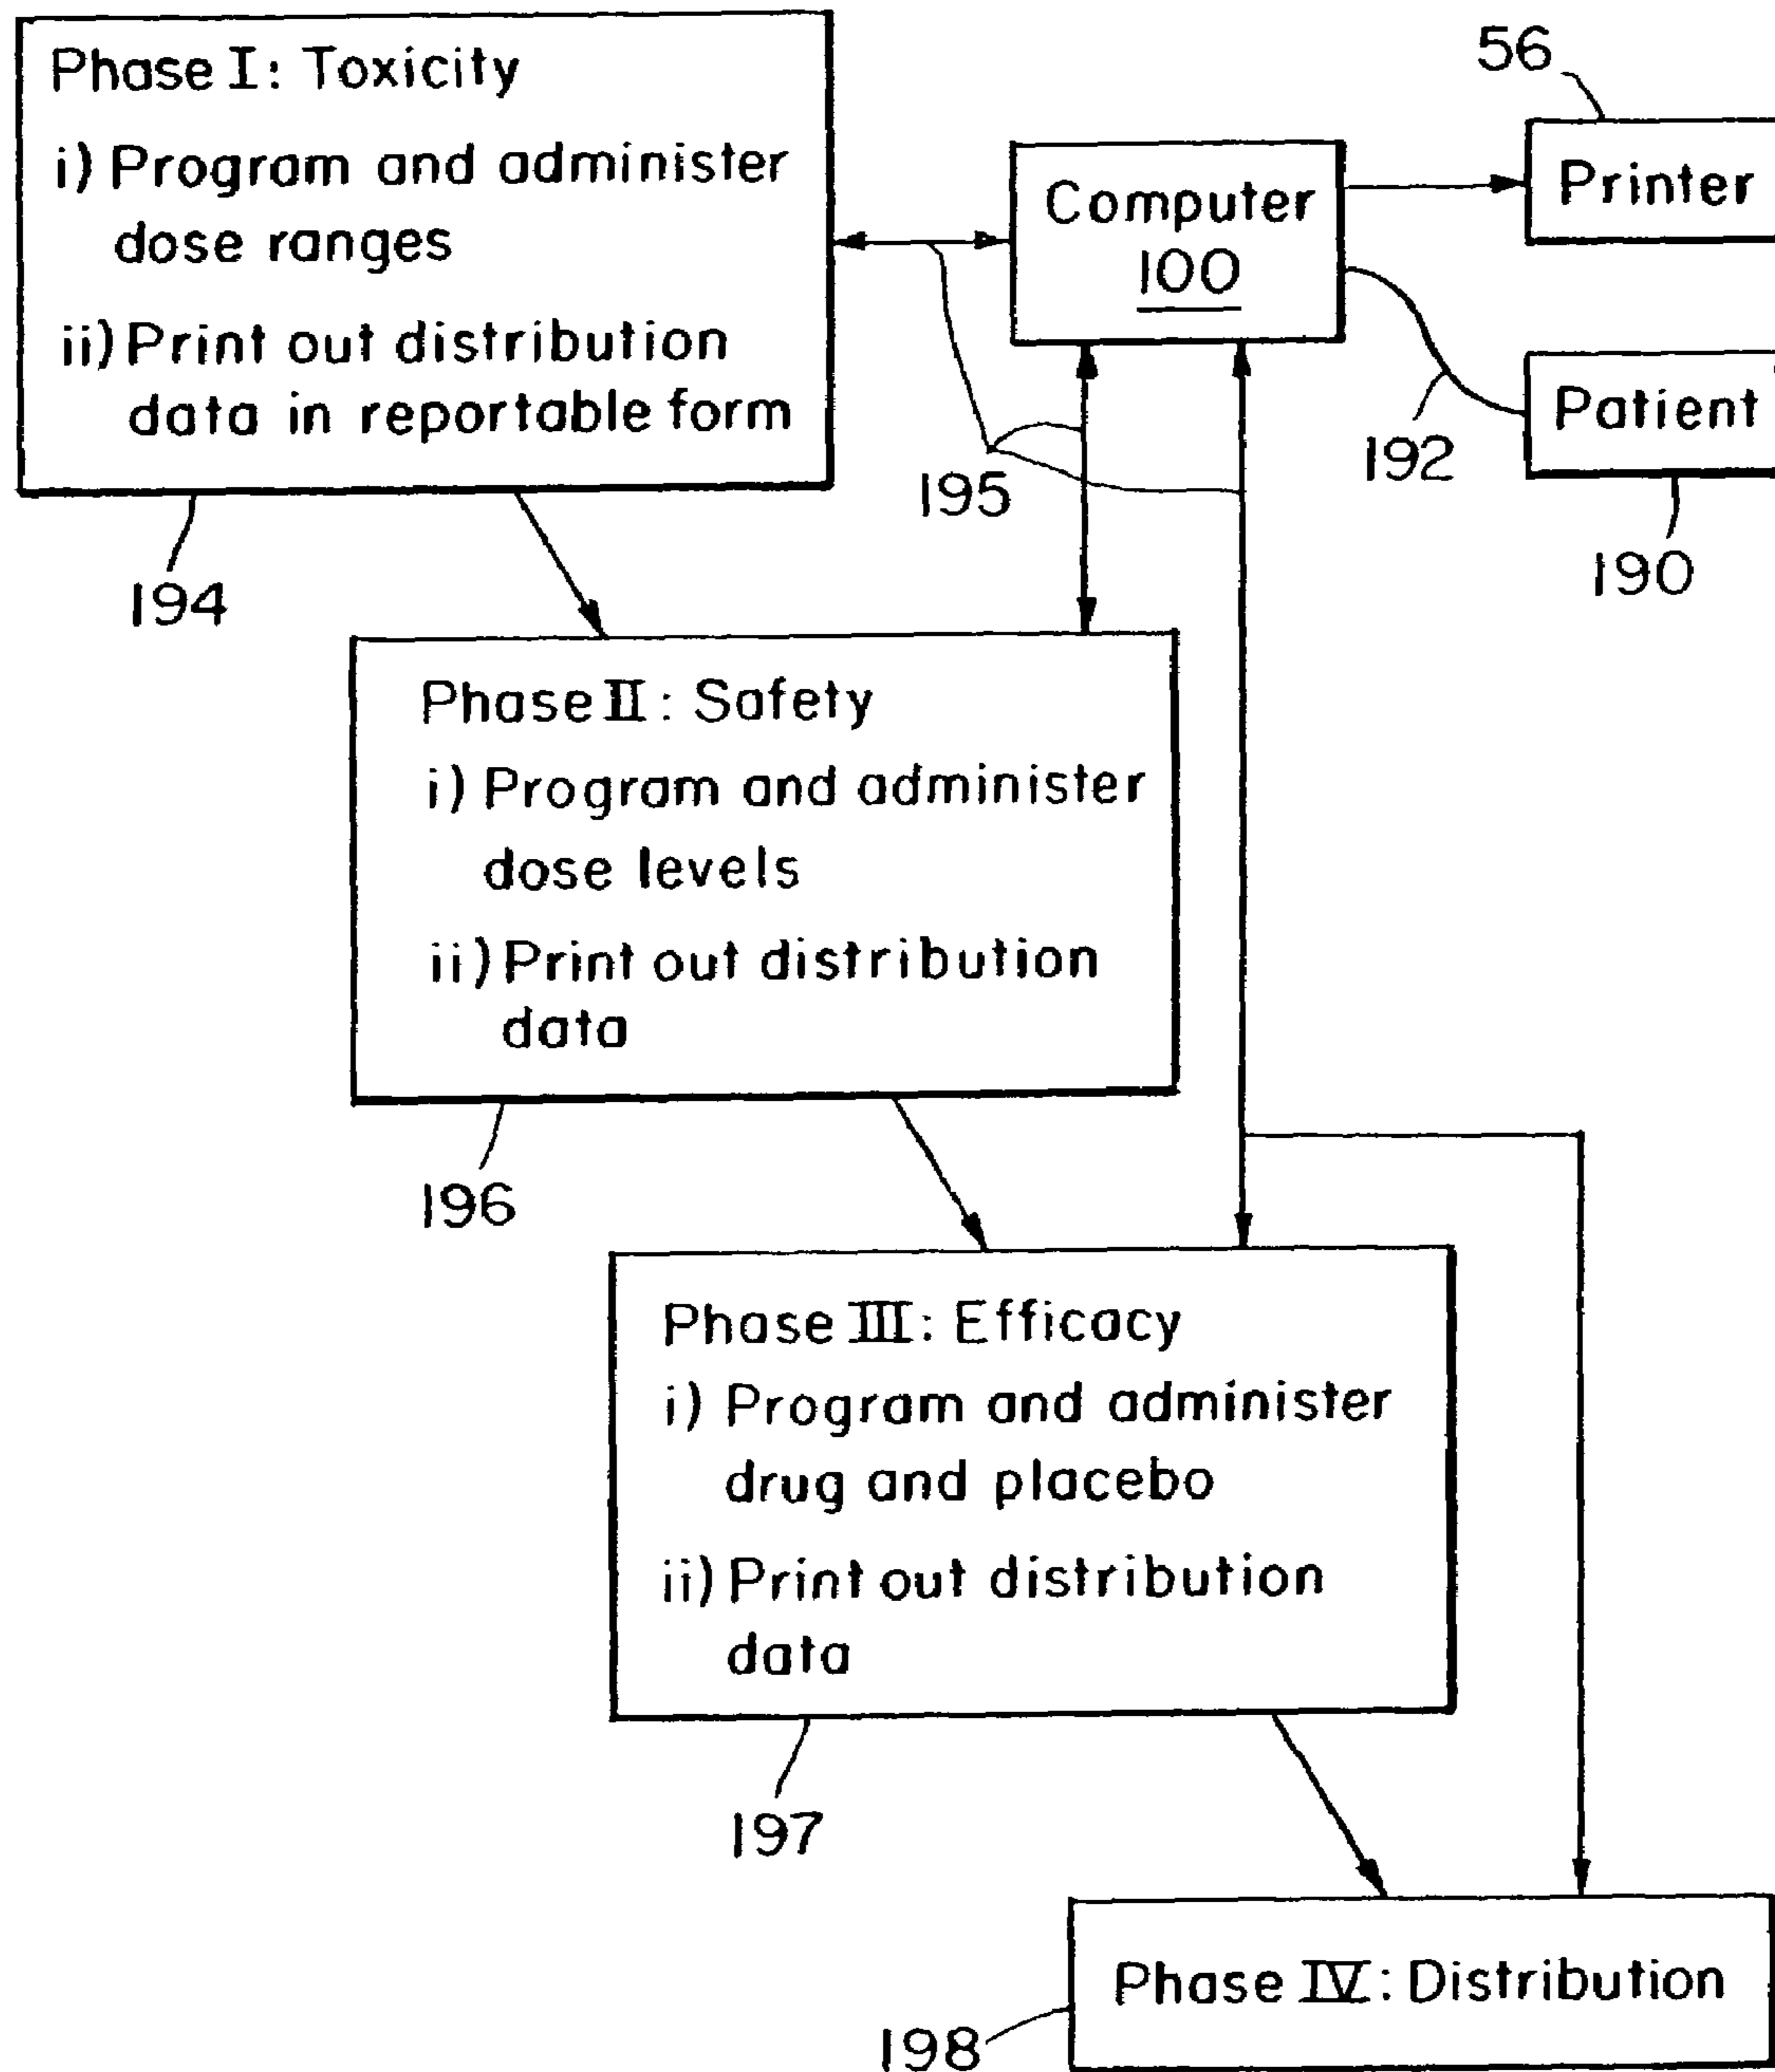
Phase I: Toxicity
i) Program and administer dose ranges
ii) Print out distribution data in reportable form

194

56

Computer
100

Printer

Patient

192

190

195

Phase II: Safety
i) Program and administer dose levels
ii) Print out distribution data

196

Phase III: Efficacy
i) Program and administer drug and placebo
ii) Print out distribution data

197

Phase IV: Distribution

198